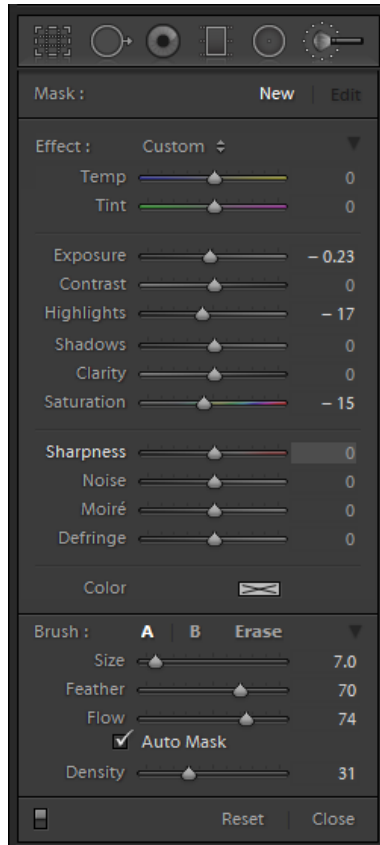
Mask : New | Edit

Effect : Custom ÷

Temp 0

Tint 0

Exposure – 0.23

Contrast 0

Highlights – 17

Shadows 0

Clarity 0

Saturation – 15

Sharpness 0

Noise 0

Moiré 0

Defringe 0

Color

Brush : A | B Erase

Size 7.0

Feather 70

Flow 74

Auto Mask

Density 31

Reset | Close